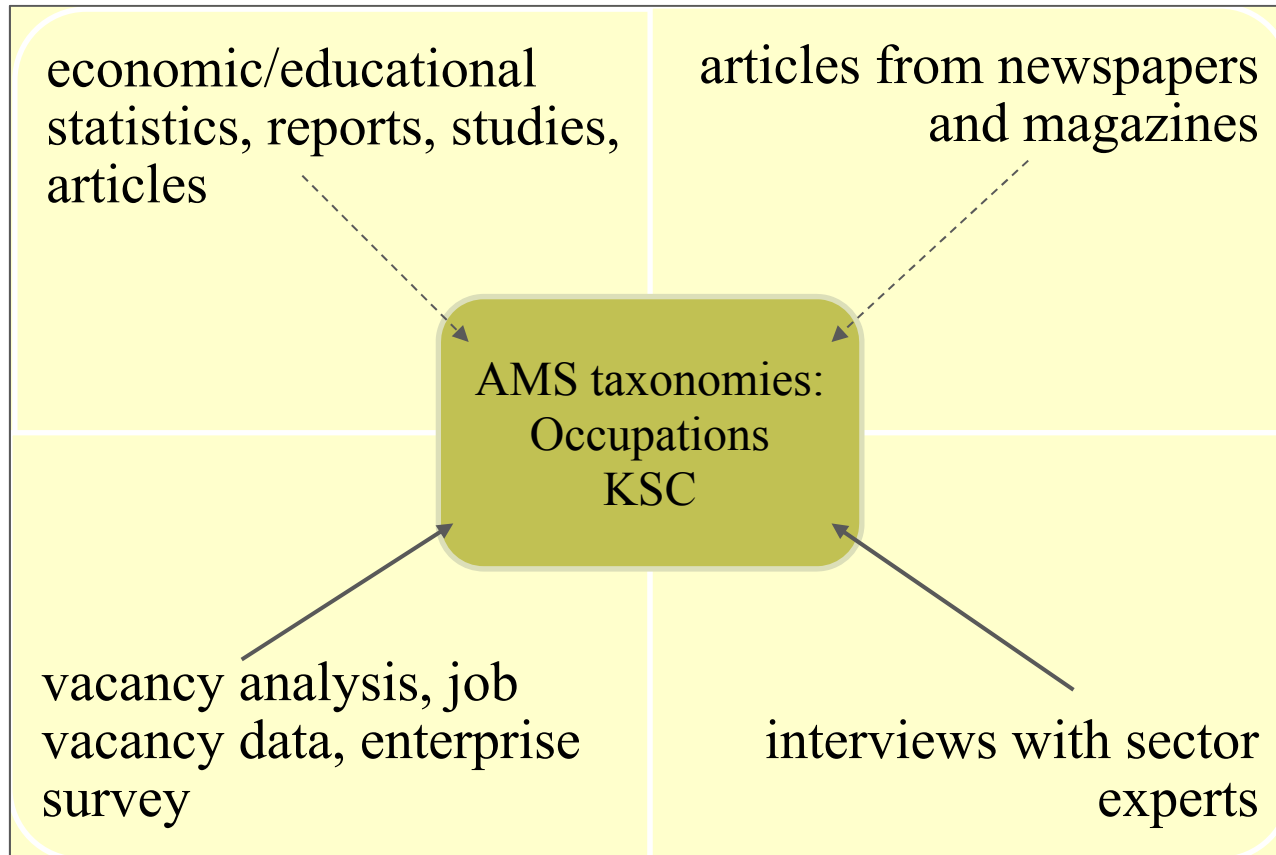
economic/educational statistics, reports, studies, articles

articles from newspapers and magazines

AMS taxonomies:
Occupations
KSC

vacancy analysis, job vacancy data, enterprise survey

interviews with sector experts